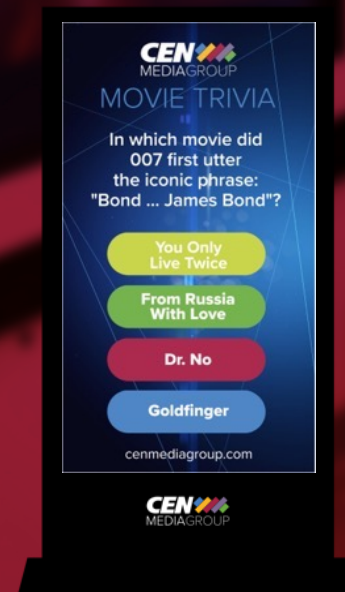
CEN
MEDIAGROUP
MOVIE TRIVIA

In which movie did 007 first utter the iconic phrase: "Bond ... James Bond"?

You Only Live Twice

From Russia With Love

Dr. No

Goldfinger

cenmediagroup.com

CEN
MEDIAGROUP